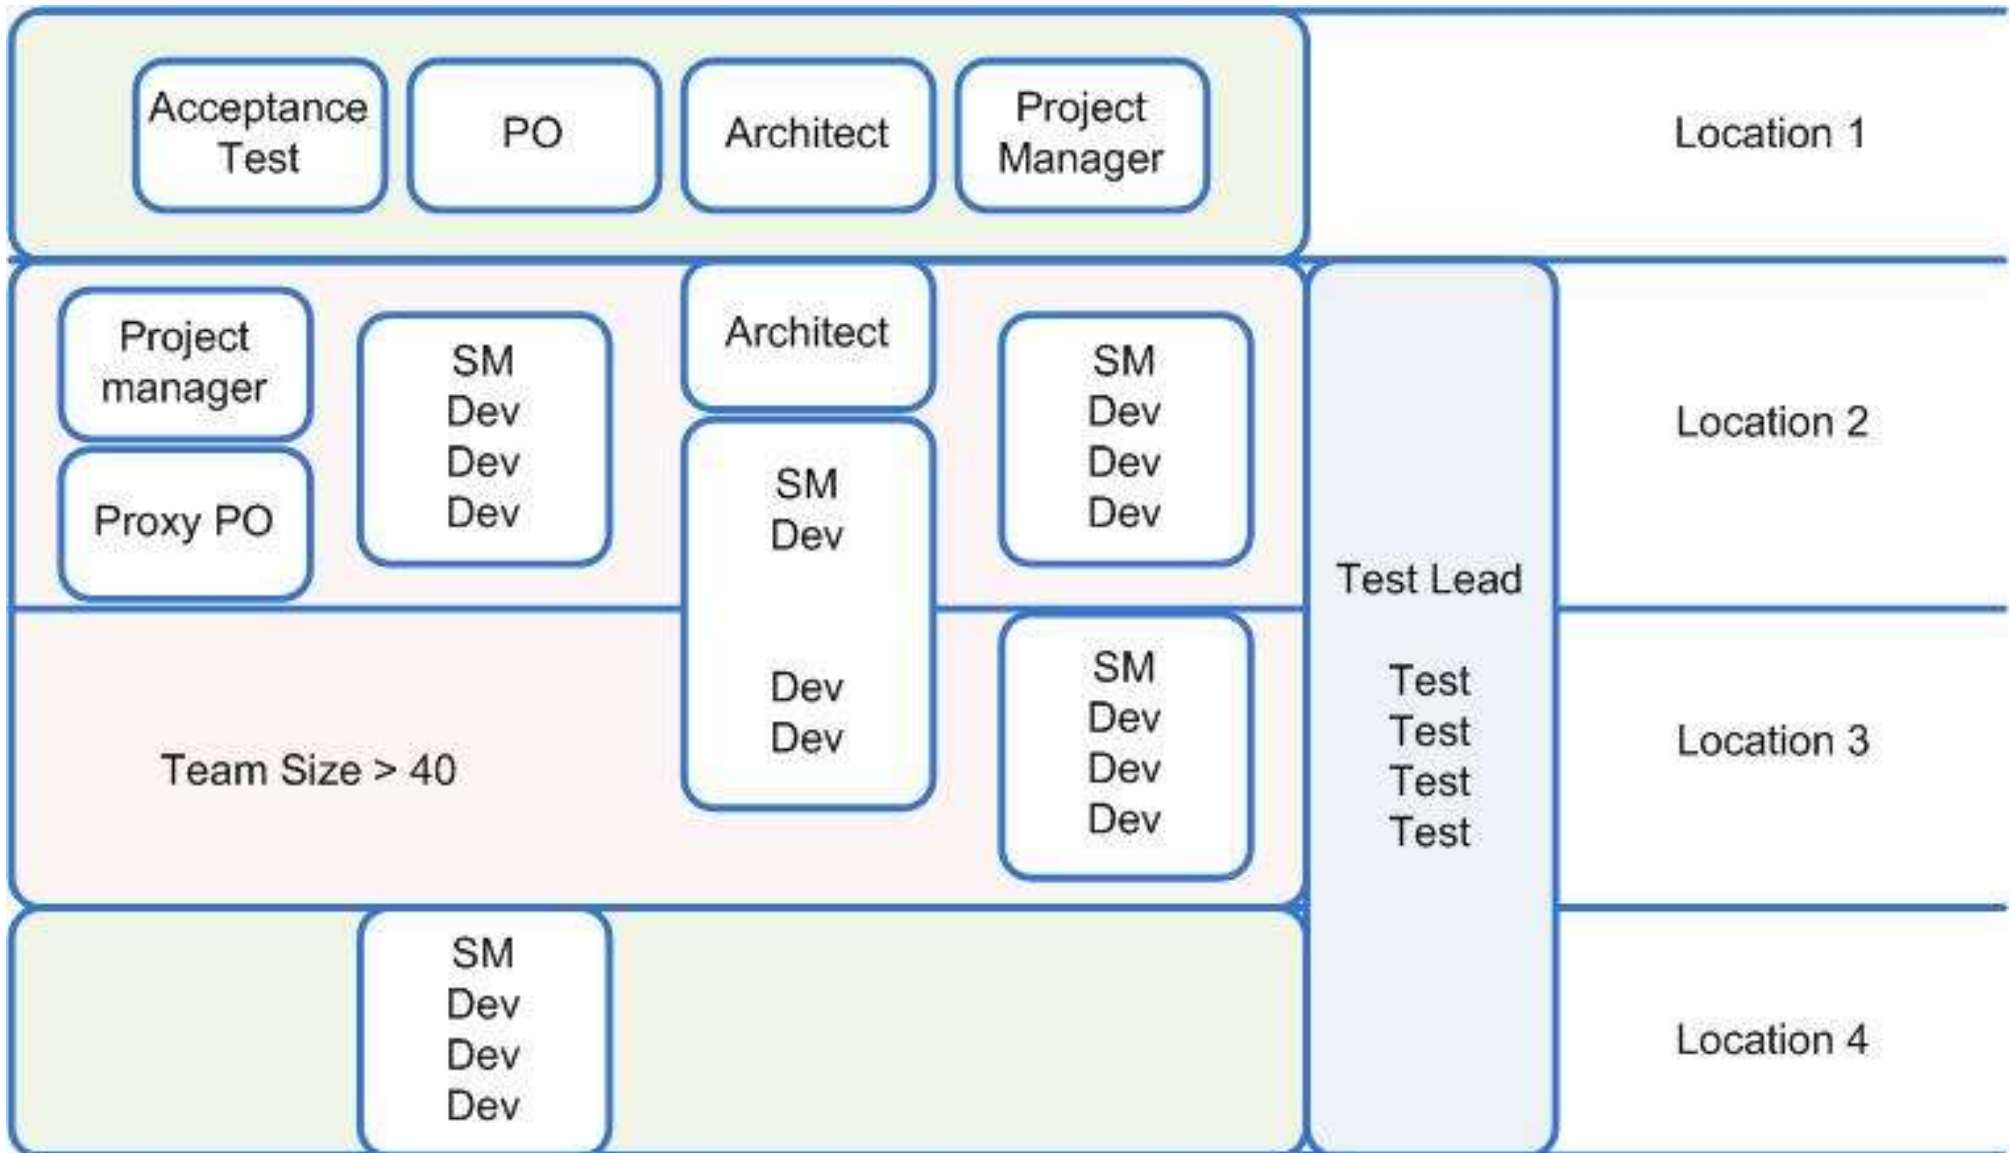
Acceptance Test

PO

Architect

Project Manager

Location 1

Project manager

Proxy PO

SM
Dev
Dev
Dev

Architect

SM
Dev

Dev
Dev

SM
Dev
Dev
Dev

Test Lead

Test
Test
Test
Test

Location 2

Team Size > 40

SM
Dev
Dev
Dev

Location 3

SM
Dev
Dev
Dev

Location 4